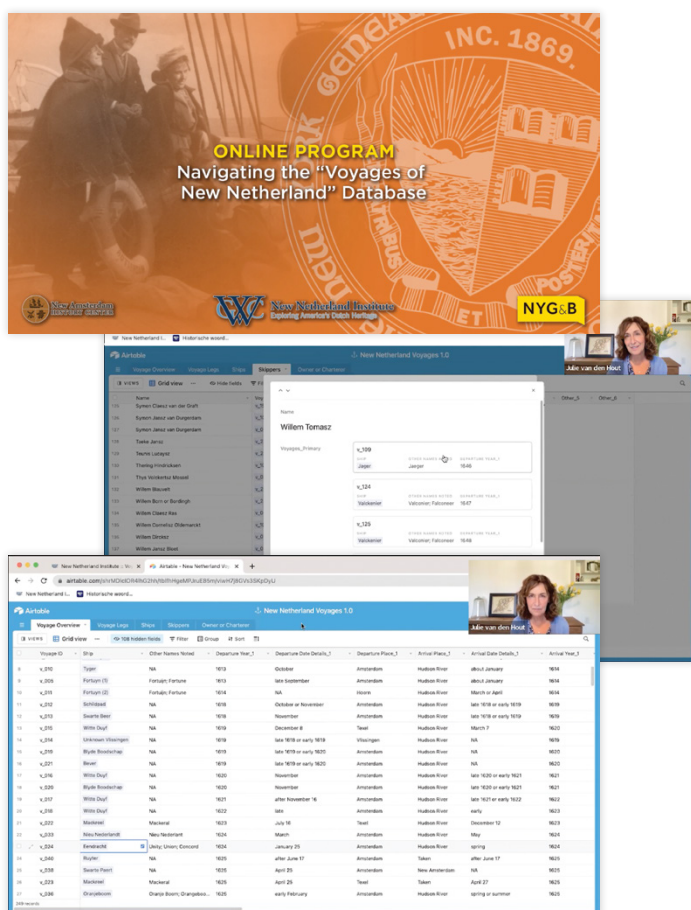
INC. 1869.

ONLINE PROGRAM
Navigating the "Voyages of New Netherland" Database

New Amsterdam History Center

New Netherland Institute
Exploring America's Dutch Heritage

NYG&B

New Netherland I... Historische woord...

Airtable

New Netherland Voyages 1.0

Voyage Overview Voyage Legs Ships Skippers Owner or Charterer

VIEWS Grid view Hide fields

Julie van den Hout

Name

Willem Tomasz

Voyages_Primary

v_109
Jager Jager 1646

v_124
Valckenier Valcenier; Falconner 1647

v_125
Valckenier Valcenier; Falconner 1648

| | Voyage ID | Ship | Other Names Noted | Departure Year_1 | Departure Date Details_1 | Departure Place_1 | Arrival Place_1 | Arrival Date Details_1 | Arrival Year_1 |
|---|---|---|---|---|---|---|---|---|---|
| 8 | v_010 | Tyger | NA | 1613 | October | Amsterdam | Hudson River | about January | 1614 |
| 9 | v_009 | Fortuyn (1) | Fortuijn; Fortune | 1613 | late September | Amsterdam | Hudson River | about January | 1614 |
| 10 | v_011 | Fortuyn (2) | Fortuijn; Fortune | 1614 | NA | Hoorn | Hudson River | March or April | 1614 |
| 11 | v_012 | Schildpad | NA | 1618 | October or November | Amsterdam | Hudson River | late 1618 or early 1619 | 1619 |
| 12 | v_013 | Swarte Beer | NA | 1618 | November | Amsterdam | Hudson River | late 1618 or early 1619 | 1619 |
| 13 | v_015 | Witte Duyf | NA | 1619 | December 8 | Texel | Hudson River | March 7 | 1620 |
| 14 | v_014 | Unknown Vlissingen | NA | 1619 | late 1619 or early 1619 | Vlissingen | Hudson River | NA | 1619 |
| 15 | v_019 | Blyde Boodschap | NA | 1619 | late 1619 or early 1620 | Amsterdam | Hudson River | NA | 1620 |
| 16 | v_021 | Bever | NA | 1619 | late 1619 or early 1620 | Amsterdam | Hudson River | NA | 1620 |
| 17 | v_016 | Witte Duyf | NA | 1620 | November | Amsterdam | Hudson River | late 1620 or early 1621 | 1621 |
| 18 | v_020 | Blyde Boodschap | NA | 1620 | November | Amsterdam | Hudson River | late 1620 or early 1621 | 1621 |
| 19 | v_017 | Witte Duyf | NA | 1621 | after November '16 | Amsterdam | Hudson River | late 1621 or early 1622 | 1622 |
| 20 | v_018 | Witte Duyf | NA | 1622 | late | Amsterdam | Hudson River | early | 1623 |
| 21 | v_022 | Mackreel | Mackerel | 1623 | July 16 | Texel | Hudson River | December 12 | 1623 |
| 22 | v_033 | Nieu Nederlandt | Nieu Nederlant | 1624 | March | Amsterdam | Hudson River | May | 1624 |
| 23 | v_024 | Eendracht | Unity; Union; Concord | 1624 | January 25 | Amsterdam | Hudson River | spring | 1624 |
| 24 | v_040 | Boyler | NA | 1625 | after June 17 | Amsterdam | Taken | after June 17 | 1625 |
| 25 | v_030 | Swarte Paert | NA | 1625 | April 25 | Amsterdam | New Amsterdam | NA | 1625 |
| 26 | v_023 | Mackreel | Mackerel | 1625 | April 25 | Texel | Taken | April 27 | 1625 |
| 27 | v_036 | Oranjeboom | Oranje Boom; Orangeboo... | 1625 | early February | Amsterdam | Hudson River | spring or summer | 1625 |

108 hidden fields Filter Group Sort

New Netherland Institute - Voy... Airtable - New Netherland Vo...

airtable.com

269 records